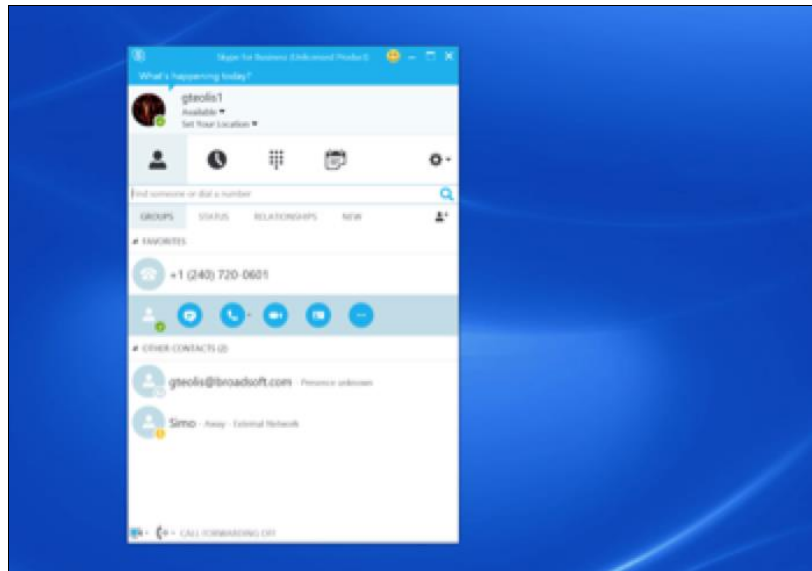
Skype for Business (Unlicensed Product)

What's happening today?

gteolis1
Available ▾
Set Your Location ▾

Find someone or dial a number

GROUPS STATUS RELATIONSHIPS NEW

◢ FAVORITES

+1 (240) 720-0601

◢ OTHER CONTACTS (2)

gteolis@broadsoft.com - Presence unknown

Simo - Away - External Network

CALL FORWARDING OFF